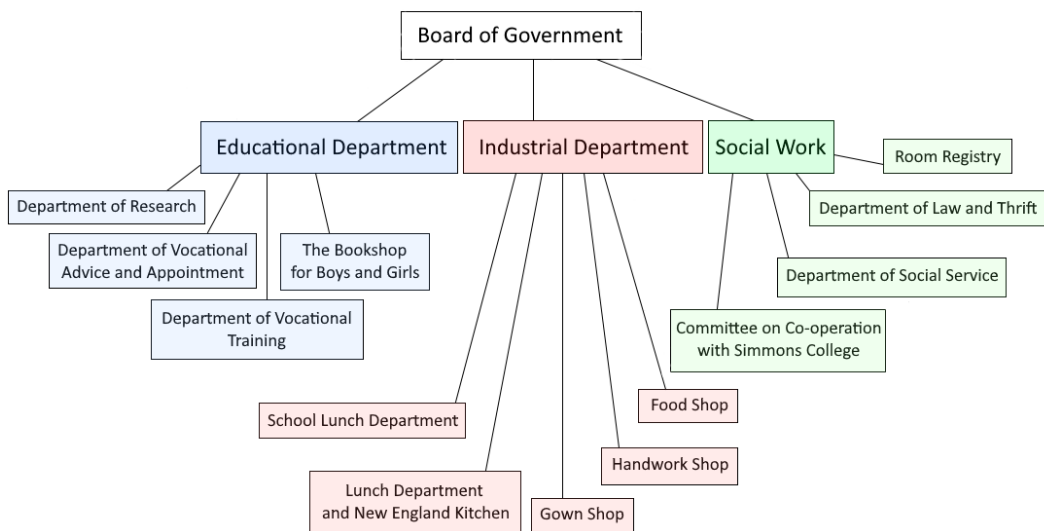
Board of Government

Educational Department

Department of Research

Department of Vocational Advice and Appointment

The Bookshop for Boys and Girls

Department of Vocational Training

Industrial Department

School Lunch Department

Lunch Department and New England Kitchen

Gown Shop

Handwork Shop

Food Shop

Social Work

Room Registry

Department of Law and Thrift

Department of Social Service

Committee on Co-operation with Simmons College